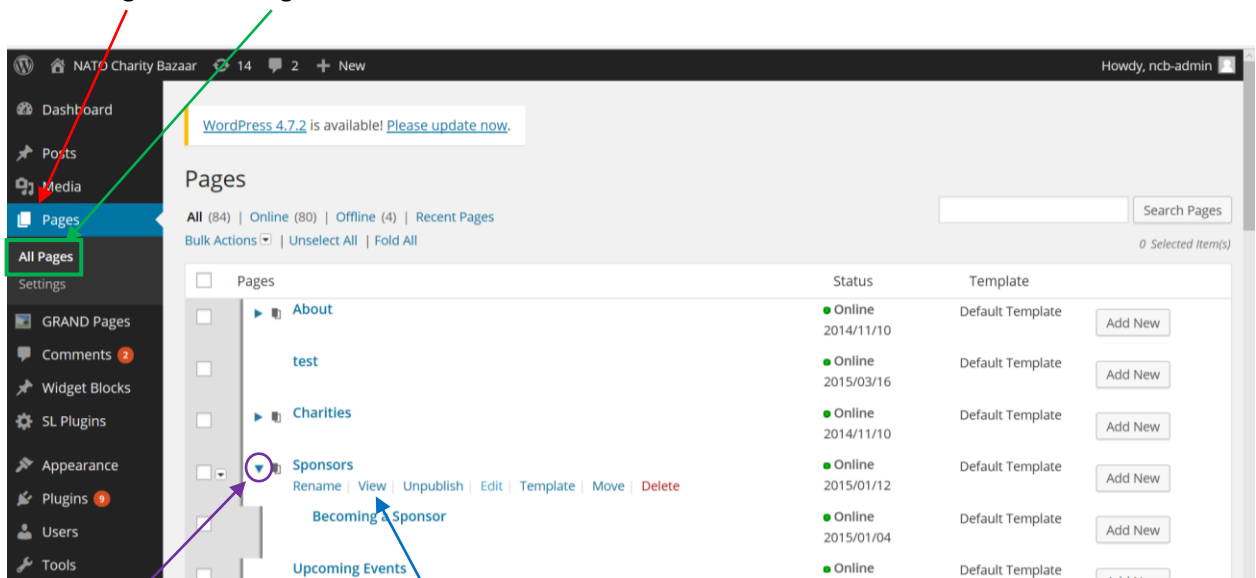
NATO Charity Bazaar 14 2 + New
Howdy, ncb-admin

Dashboard
Posts
Media
Pages
All Pages
Settings
GRAND Pages
Comments 2
Widget Blocks
SL Plugins
Appearance
Plugins 9
Users
Tools

WordPress 4.7.2 is available! Please update now.

Pages

All (84) | Online (80) | Offline (4) | Recent Pages

Search Pages

Bulk Actions | Unselect All | Fold All

0 Selected Item(s)

| Pages | Status | Template | |
|---|---|---|---|
| About | Online 2014/11/10 | Default Template | Add New |
| test | Online 2015/03/16 | Default Template | Add New |
| Charities | Online 2014/11/10 | Default Template | Add New |
| Sponsors Rename \| View \| Unpublish \| Edit \| Template \| Move \| Delete | Online 2015/01/12 | Default Template | Add New |
| Becoming a Sponsor | Online 2015/01/04 | Default Template | Add New |
| Upcoming Events | Online | Default Template | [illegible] |